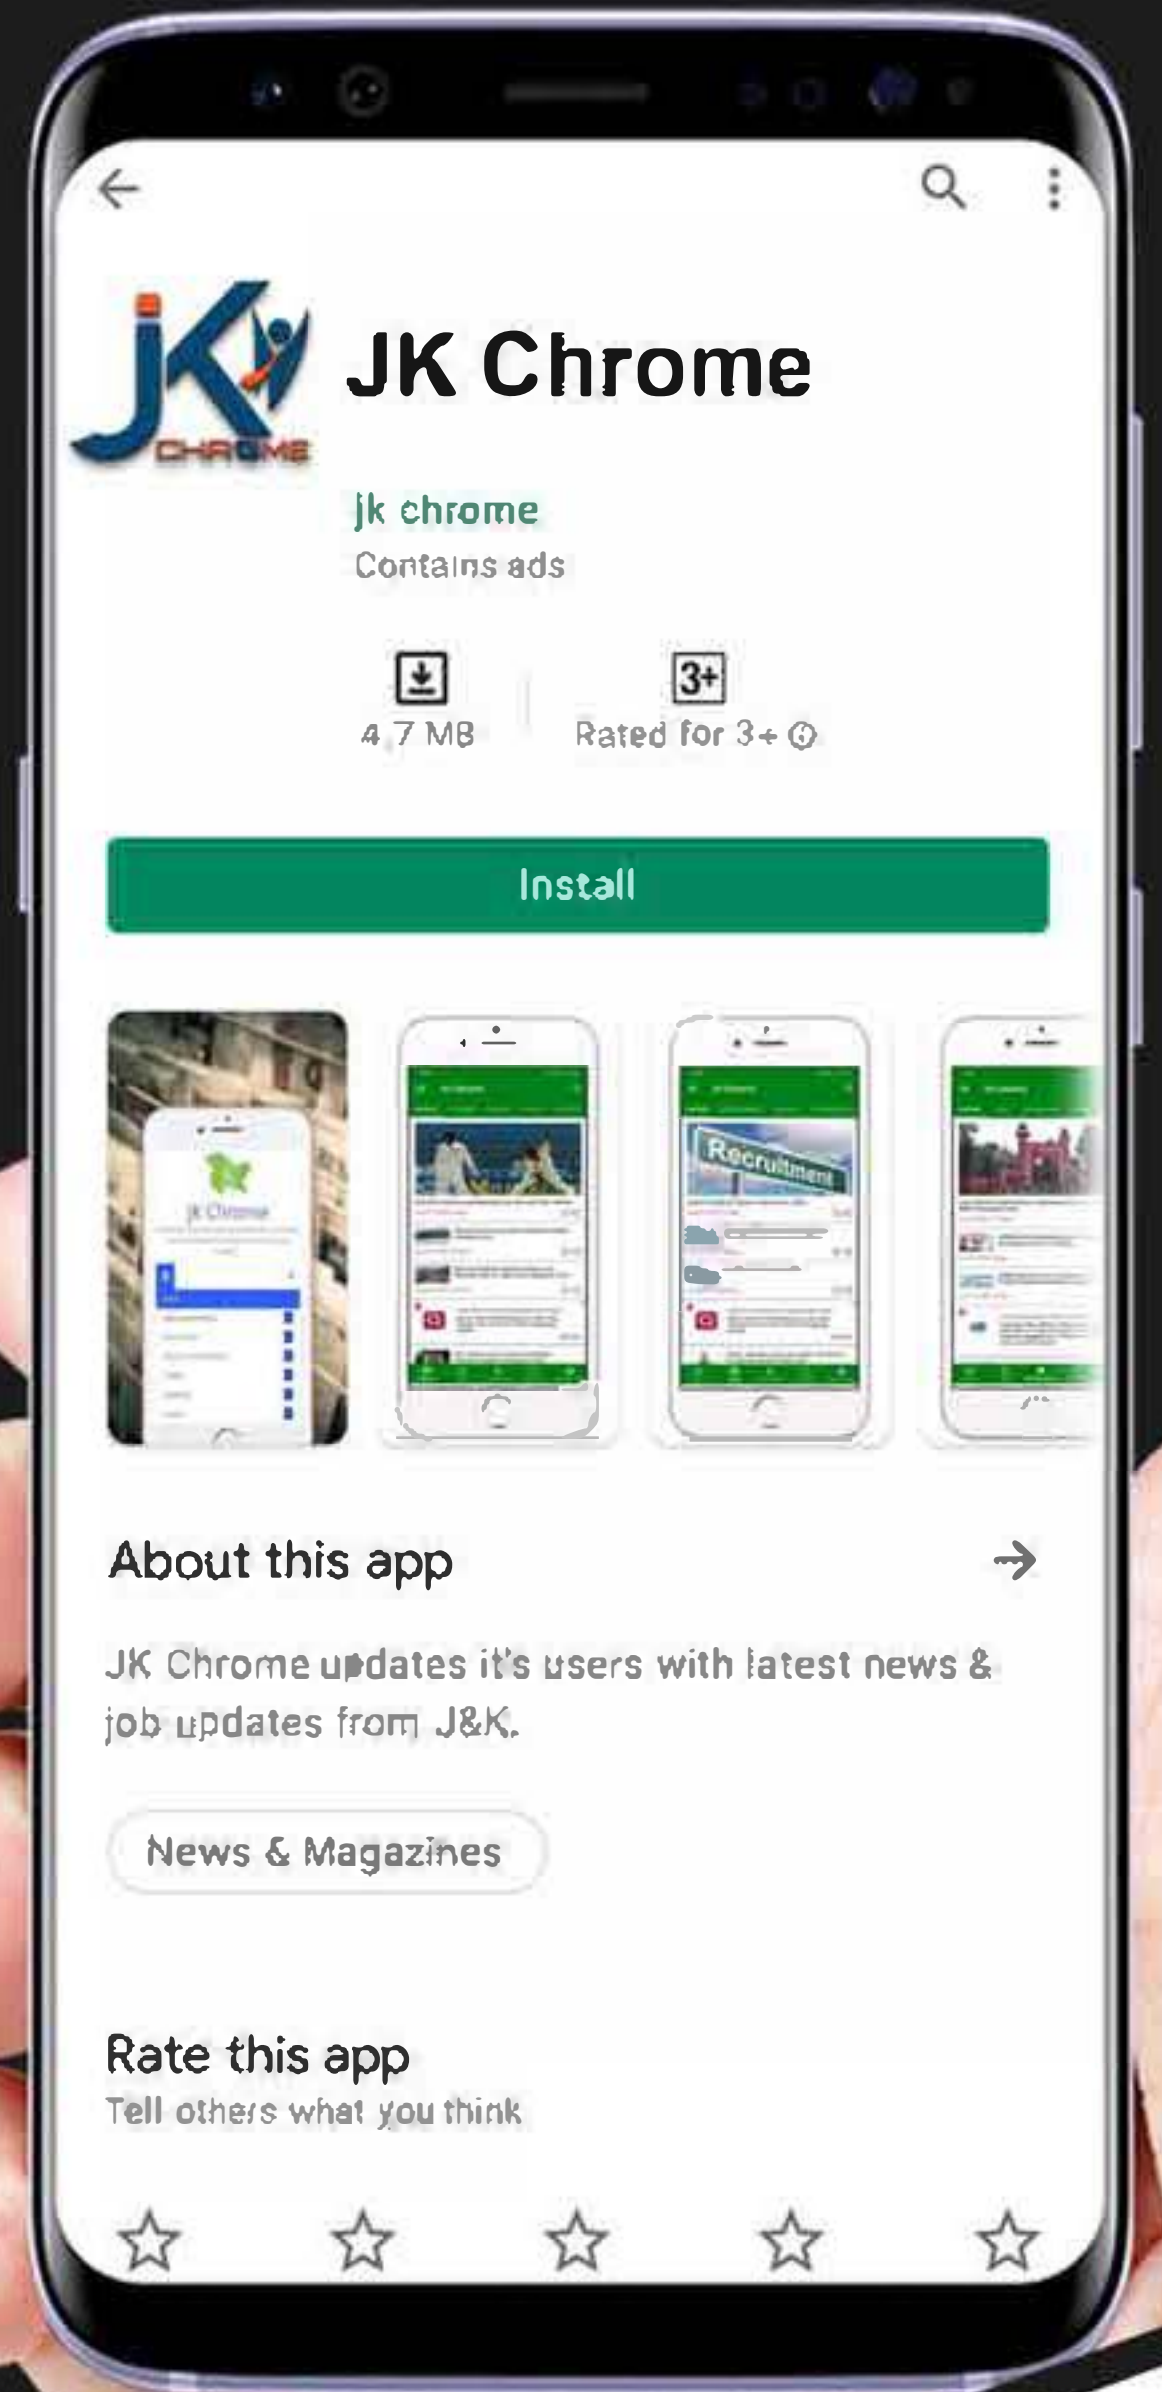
jK CHROME

JK Chrome

jk chrome
Contains ads

4.7 MB

3+
Rated for 3+

Install

jk Chrome

Recruitment

About this app

JK Chrome updates it's users with latest news & job updates from J&K.

News & Magazines

Rate this app
Tell others what you think